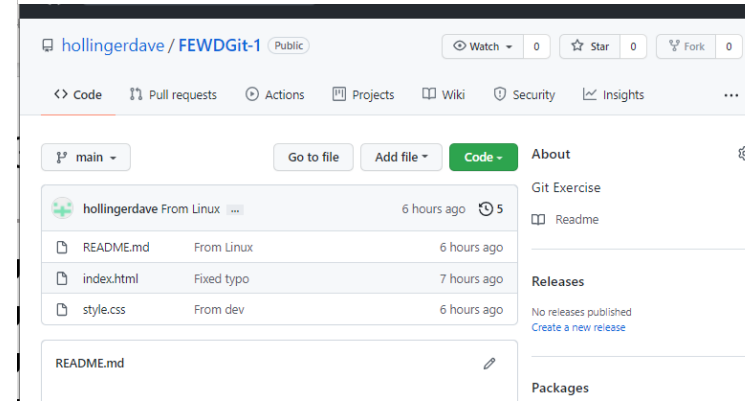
hollingerdave / FEWDGit-1 Public

Watch 0 Star 0 Fork 0

Code Pull requests Actions Projects Wiki Security Insights ...

main Go to file Add file Code

About

Git Exercise

Readme

hollingerdave From Linux ... 6 hours ago 5

| | | |
|---|---|---|
| README.md | From Linux | 6 hours ago |
| index.html | Fixed typo | 7 hours ago |
| style.css | From dev | 6 hours ago |

Releases

No releases published
Create a new release

README.md

Packages